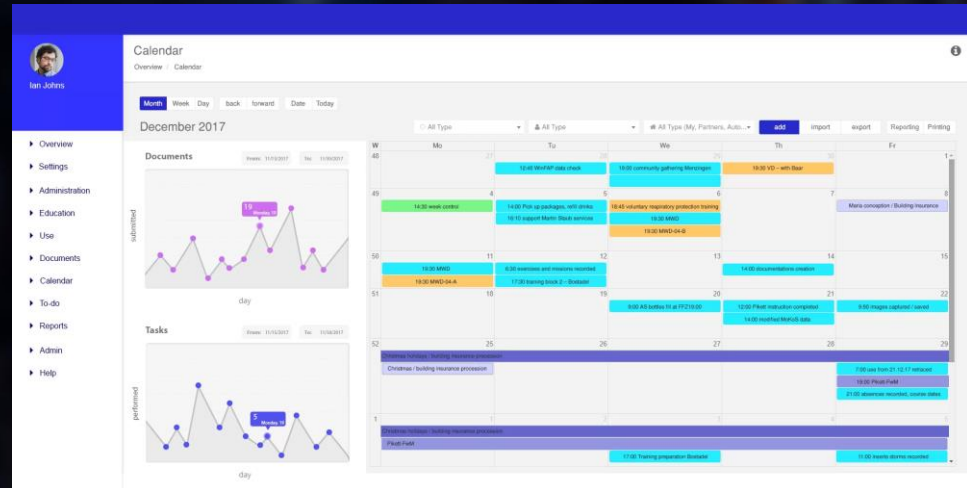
Ian Johns

Overview
Settings
Administration
Education
Use
Documents
Calendar
To-do
Reports
Admin
Help

Calendar
Overview / Calendar

Month Week Day back forward Date Today

December 2017

All Type | All Type | All Type (My, Partners, Auto... | add | import | export | Reporting | Printing

Documents
From 11/1/2017 To 11/30/2017
submitted
19 Monday 11
day

Tasks
From 11/1/2017 To 11/30/2017
performed
5 Monday 11
day

| W | Mo | Tu | We | Th | Fr |
|---|---|---|---|---|---|
| 48 | 27 | 28 12:45 WinFAP data check | 29 18:00 community gathering Menzingen | 30 19:00 VD – with Baar | 1 |
| 49 | 4 14:30 week control | 5 14:00 Pick up packages, refill drinks; 16:10 support Martin Staub services | 6 18:45 voluntary respiratory protection training; 19:30 MWD; 19:30 MWD-04-B | 7 | 8 Mara conception / Building insurance |
| 50 | 11 19:30 MWD; 19:30 MWD-04-A | 12 6:30 exercises and missions recorded; 17:30 training block 2 – Bodastel | 13 | 14 14:00 documentations creation | 15 |
| 51 | 18 | 19 | 20 9:00 AS bottles fill at FFZ19:00 | 21 12:00 Pikett instruction completed; 14:00 modified MoKoS data | 22 9:00 images captured / saved |
| 52 | 25 Christmas holidays / building insurance procession; Christmas / building insurance procession | 26 | 27 | 28 | 29 7:00 use from 21.12.17 retraced; 19:00 Pikett FeM; 21:00 absences recorded, course dates |
| 1 | 1 Christmas holidays / building insurance procession; Pikett FeM | 2 | 3 17:00 Training preparation Bostadel | 4 | 5 11:00 events dorms recorded |